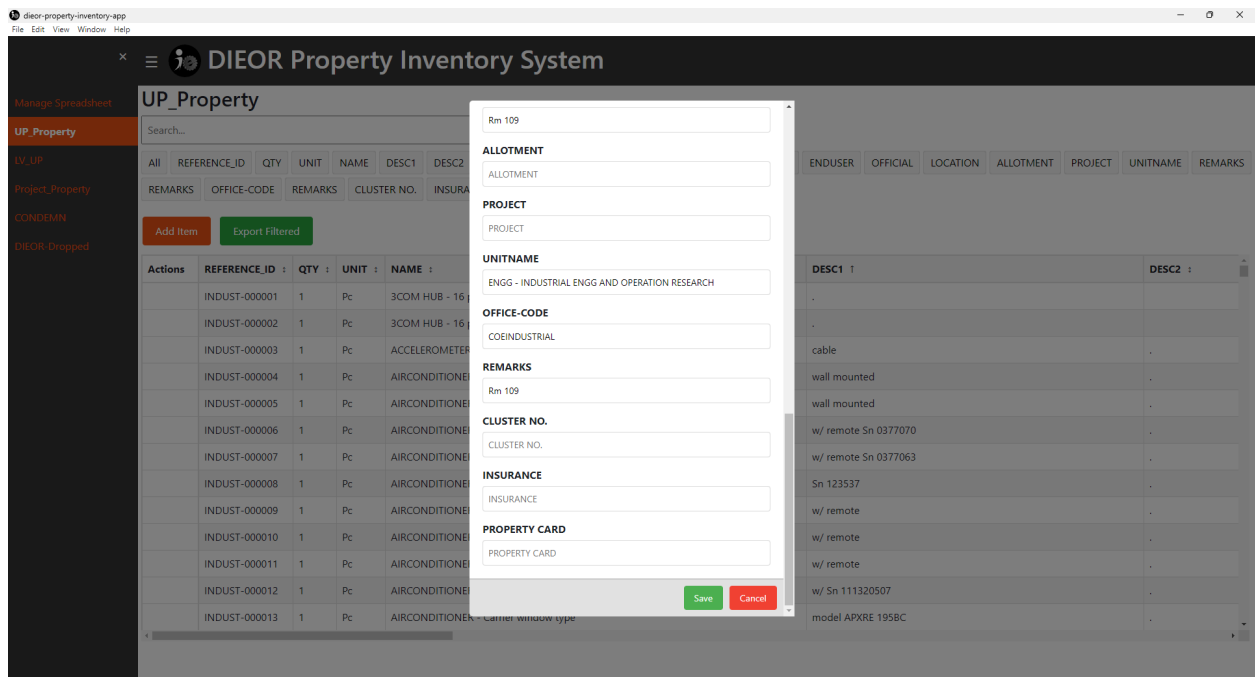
dieor-property-inventory-app
File Edit View Window Help

DIEOR Property Inventory System

Manage Spreadsheet
UP_Property
LV_UP
Project_Property
CONDEMN
DIEOR-Dropped

UP_Property

Search...

All REFERENCE_ID QTY UNIT NAME DESC1 DESC2 ENDUSER OFFICIAL LOCATION ALLOTMENT PROJECT UNITNAME REMARKS
REMARKS OFFICE-CODE REMARKS CLUSTER NO. INSURA

Add Item Export Filtered

| Actions | REFERENCE_ID | QTY | UNIT | NAME | DESC1 ↑ | DESC2 |
|---|---|---|---|---|---|---|
| | INDUST-000001 | 1 | Pc | 3COM HUB - 16 p | . | |
| | INDUST-000002 | 1 | Pc | 3COM HUB - 16 p | . | |
| | INDUST-000003 | 1 | Pc | ACCELEROMETER | cable | . |
| | INDUST-000004 | 1 | Pc | AIRCONDITIONER | wall mounted | . |
| | INDUST-000005 | 1 | Pc | AIRCONDITIONER | wall mounted | . |
| | INDUST-000006 | 1 | Pc | AIRCONDITIONER | w/ remote Sn 0377070 | . |
| | INDUST-000007 | 1 | Pc | AIRCONDITIONER | w/ remote Sn 0377063 | . |
| | INDUST-000008 | 1 | Pc | AIRCONDITIONER | Sn 123537 | . |
| | INDUST-000009 | 1 | Pc | AIRCONDITIONER | w/ remote | . |
| | INDUST-000010 | 1 | Pc | AIRCONDITIONER | w/ remote | . |
| | INDUST-000011 | 1 | Pc | AIRCONDITIONER | w/ remote | . |
| | INDUST-000012 | 1 | Pc | AIRCONDITIONER | w/ Sn 111320507 | . |
| | INDUST-000013 | 1 | Pc | AIRCONDITIONER - Carrier window type | model APXRE 195BC | . |

Rm 109
ALLOTMENT
ALLOTMENT
PROJECT
PROJECT
UNITNAME
ENGG - INDUSTRIAL ENGG AND OPERATION RESEARCH
OFFICE-CODE
COEINDUSTRIAL
REMARKS
Rm 109
CLUSTER NO.
CLUSTER NO.
INSURANCE
INSURANCE
PROPERTY CARD
PROPERTY CARD

Save Cancel